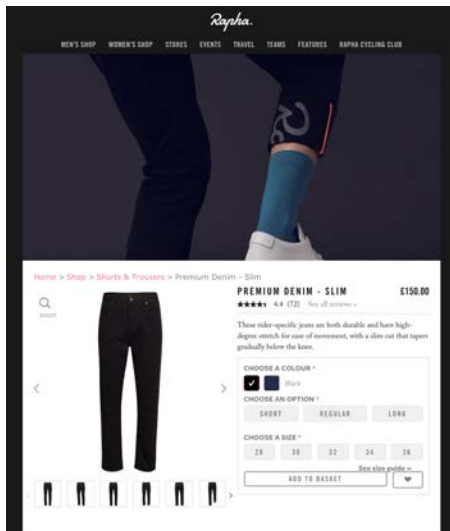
Rapha.

MEN'S SHOP WOMEN'S SHOP STORES EVENTS TRAVEL TEAMS FEATURES RAPHA CYCLING CLUB

Home > Shop > Shorts & Trousers > Premium Denim - Slim

zoom

PREMIUM DENIM - SLIM £150.00

4.4 (72) See all reviews »

These rider-specific jeans are both durable and have high-degree stretch for ease of movement, with a slim cut that tapers gradually below the knee.

CHOOSE A COLOUR *

Black

CHOOSE AN OPTION *

SHORT REGULAR LONG

CHOOSE A SIZE *

28 30 32 34 36

See size guide »

ADD TO BASKET